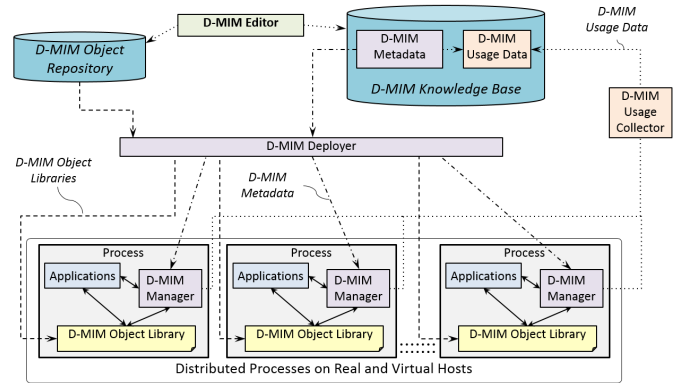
D-MIM Editor

D-MIM Object Repository

D-MIM Metadata

D-MIM Usage Data

D-MIM Knowledge Base

D-MIM Usage Data

D-MIM Usage Collector

D-MIM Deployer

D-MIM Object Libraries

D-MIM Metadata

Process

Applications

D-MIM Manager

D-MIM Object Library

Process

Applications

D-MIM Manager

D-MIM Object Library

Process

Applications

D-MIM Manager

D-MIM Object Library

Distributed Processes on Real and Virtual Hosts